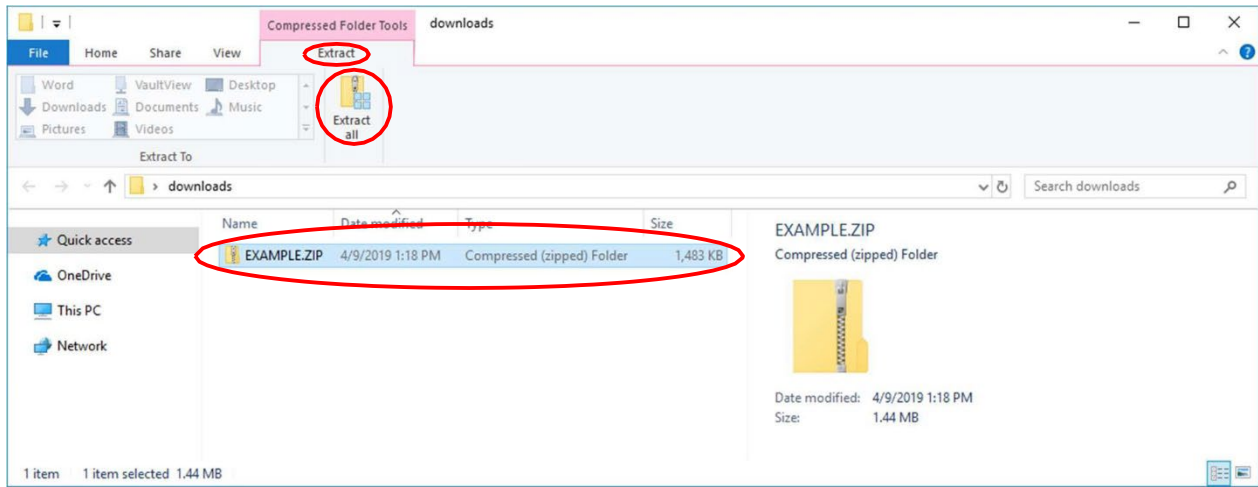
Compressed Folder Tools downloads

File Home Share View Extract

Word VaultView Desktop
Downloads Documents Music
Pictures Videos

Extract To

Extract all

› downloads

Search downloads

Quick access
OneDrive
This PC
Network

| Name | Date modified | Type | Size |
|---|---|---|---|
| EXAMPLE.ZIP | 4/9/2019 1:18 PM | Compressed (zipped) Folder | 1,483 KB |

EXAMPLE.ZIP
Compressed (zipped) Folder

Date modified: 4/9/2019 1:18 PM
Size: 1.44 MB

1 item 1 item selected 1.44 MB